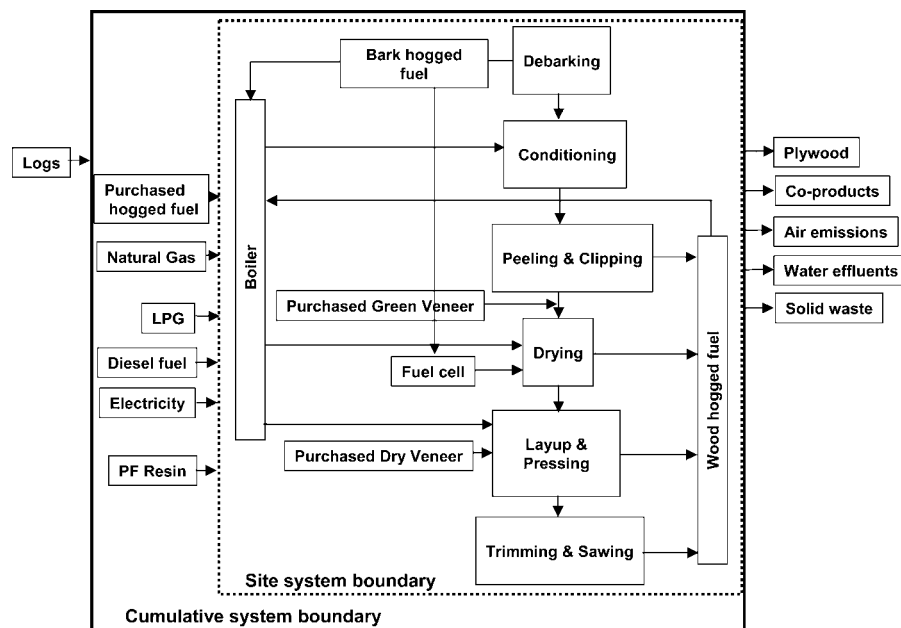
Logs

Purchased hogged fuel

Natural Gas

LPG

Diesel fuel

Electricity

PF Resin

Boiler

Bark hogged fuel

Debarking

Conditioning

Peeling & Clipping

Purchased Green Veneer

Drying

Fuel cell

Purchased Dry Veneer

Layup & Pressing

Trimming & Sawing

Wood hogged fuel

Site system boundary

Plywood

Co-products

Air emissions

Water effluents

Solid waste

Cumulative system boundary